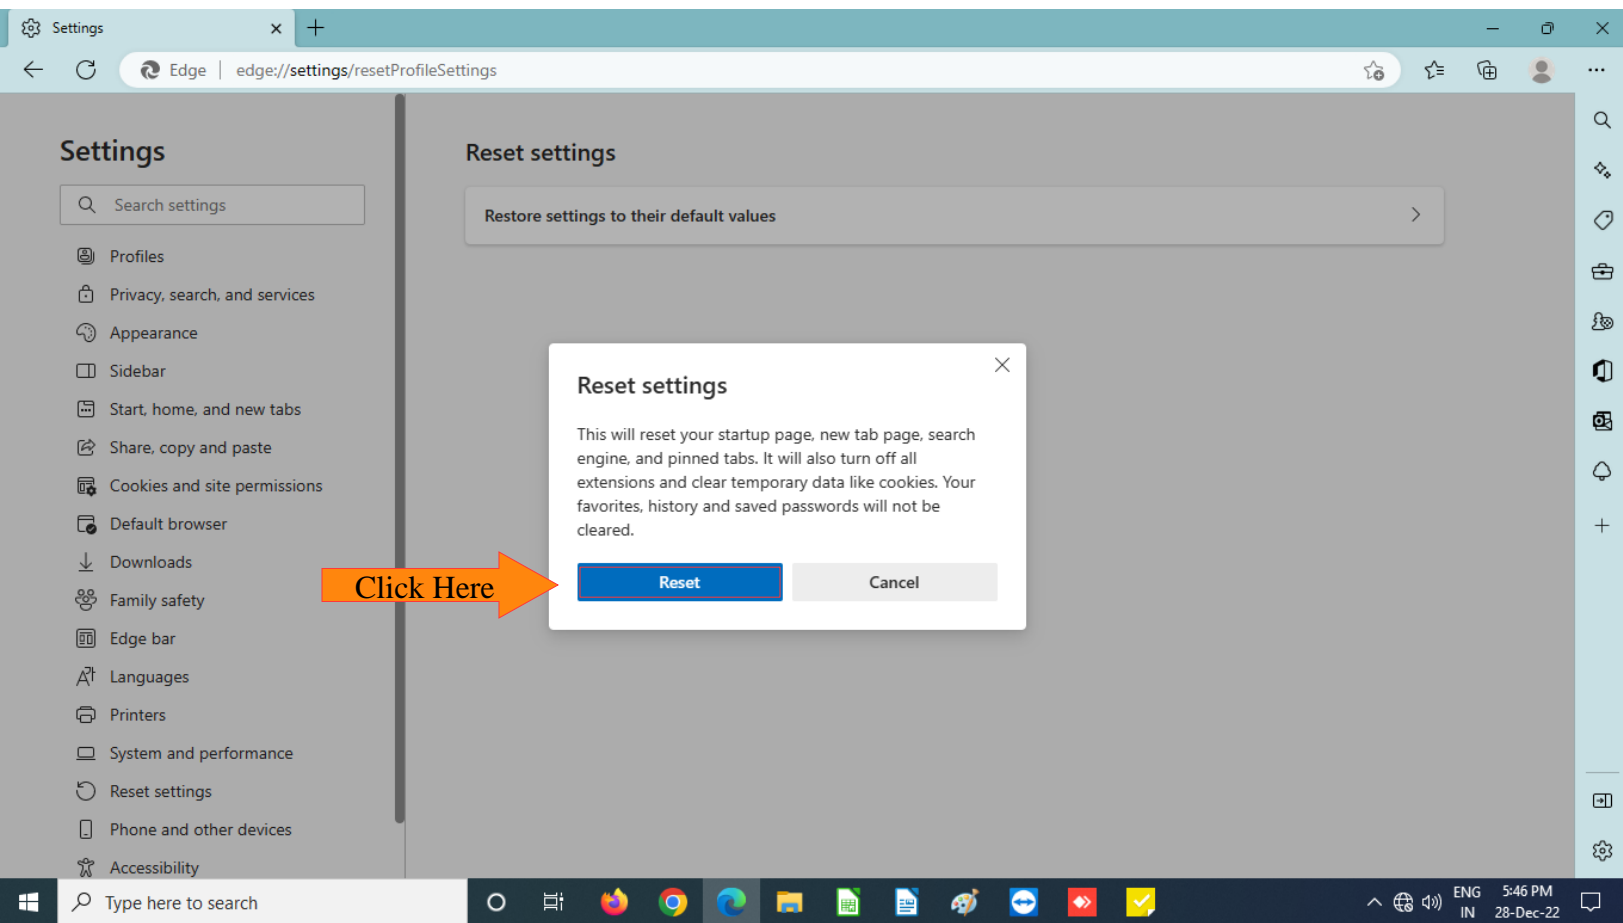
Settings

Edge | edge://settings/resetProfileSettings

Settings

Search settings

Profiles
Privacy, search, and services
Appearance
Sidebar
Start, home, and new tabs
Share, copy and paste
Cookies and site permissions
Default browser
Downloads
Family safety
Edge bar
Languages
Printers
System and performance
Reset settings
Phone and other devices
Accessibility

Reset settings

Restore settings to their default values

Reset settings

This will reset your startup page, new tab page, search engine, and pinned tabs. It will also turn off all extensions and clear temporary data like cookies. Your favorites, history and saved passwords will not be cleared.

Click Here

Reset

Cancel

Type here to search

ENG IN 5:46 PM 28-Dec-22